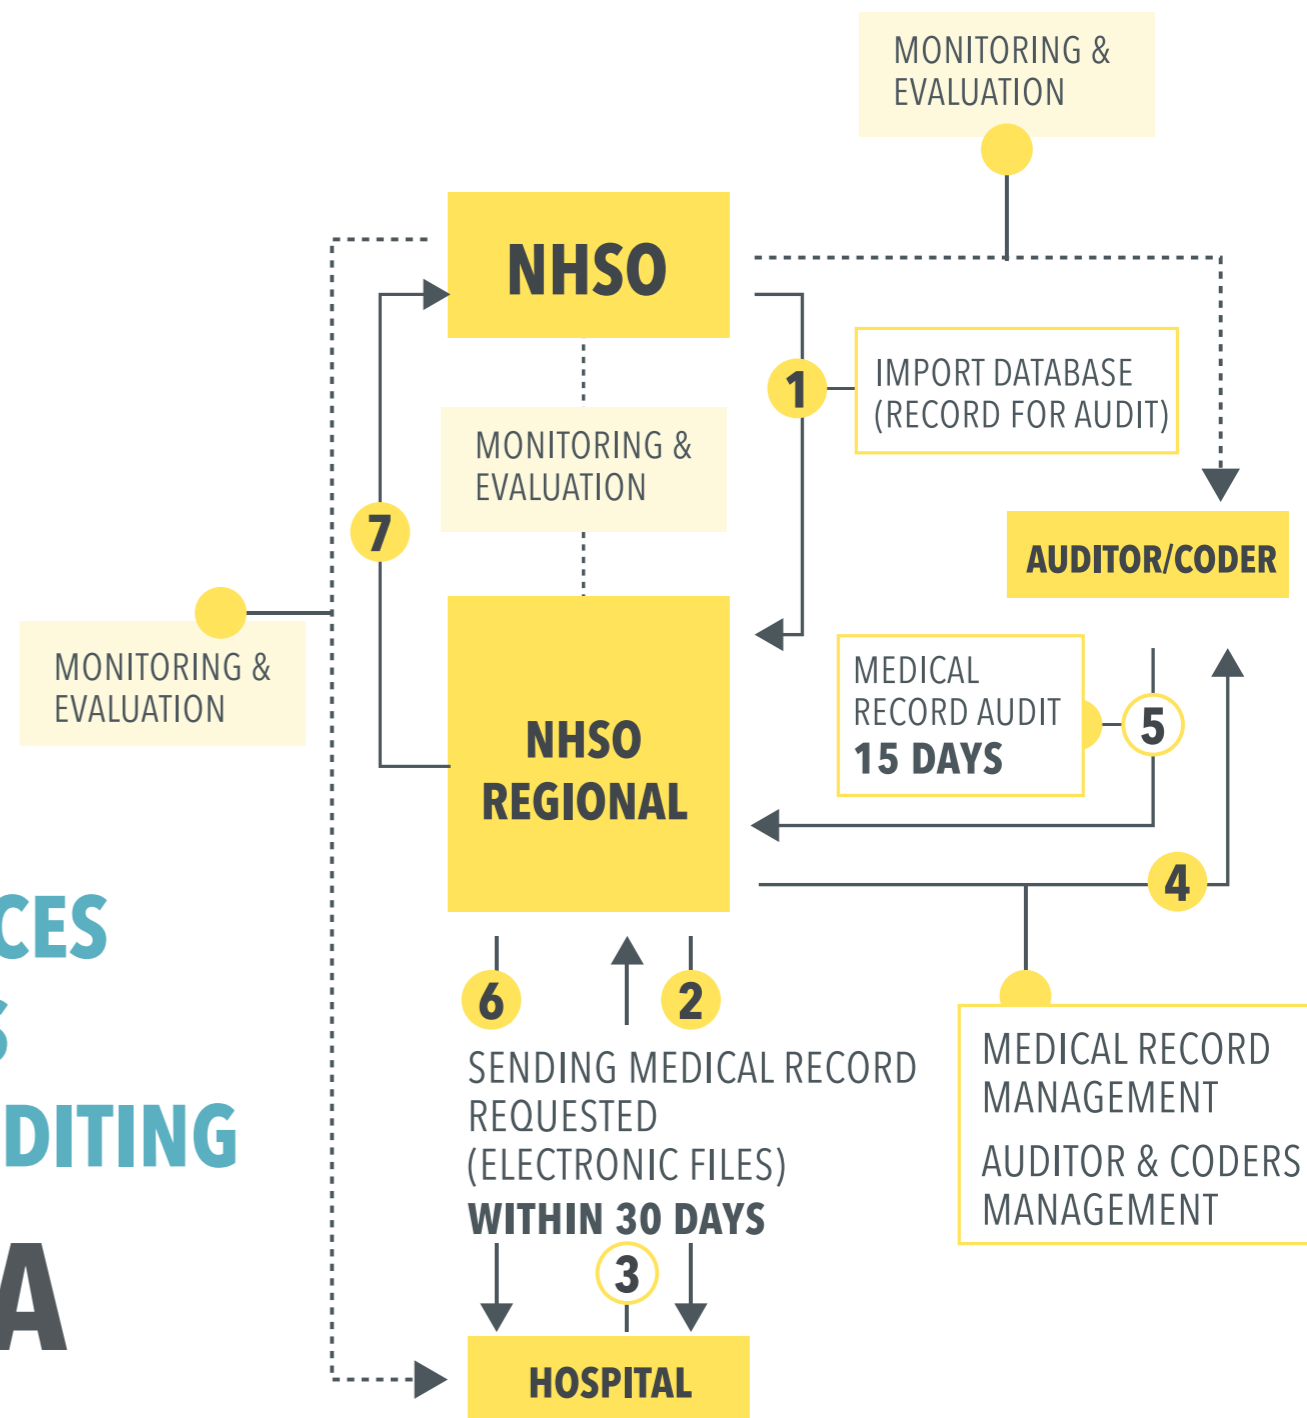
MONITORING & EVALUATION

NHSO

1

IMPORT DATABASE (RECORD FOR AUDIT)

MONITORING & EVALUATION

7

AUDITOR/CODER

MONITORING & EVALUATION

NHSO REGIONAL

MEDICAL RECORD AUDIT **15 DAYS**

5

4

CES

S

DITING

A

6

2

SENDING MEDICAL RECORD REQUESTED (ELECTRONIC FILES) **WITHIN 30 DAYS**

3

MEDICAL RECORD MANAGEMENT

AUDITOR & CODERS MANAGEMENT

HOSPITAL